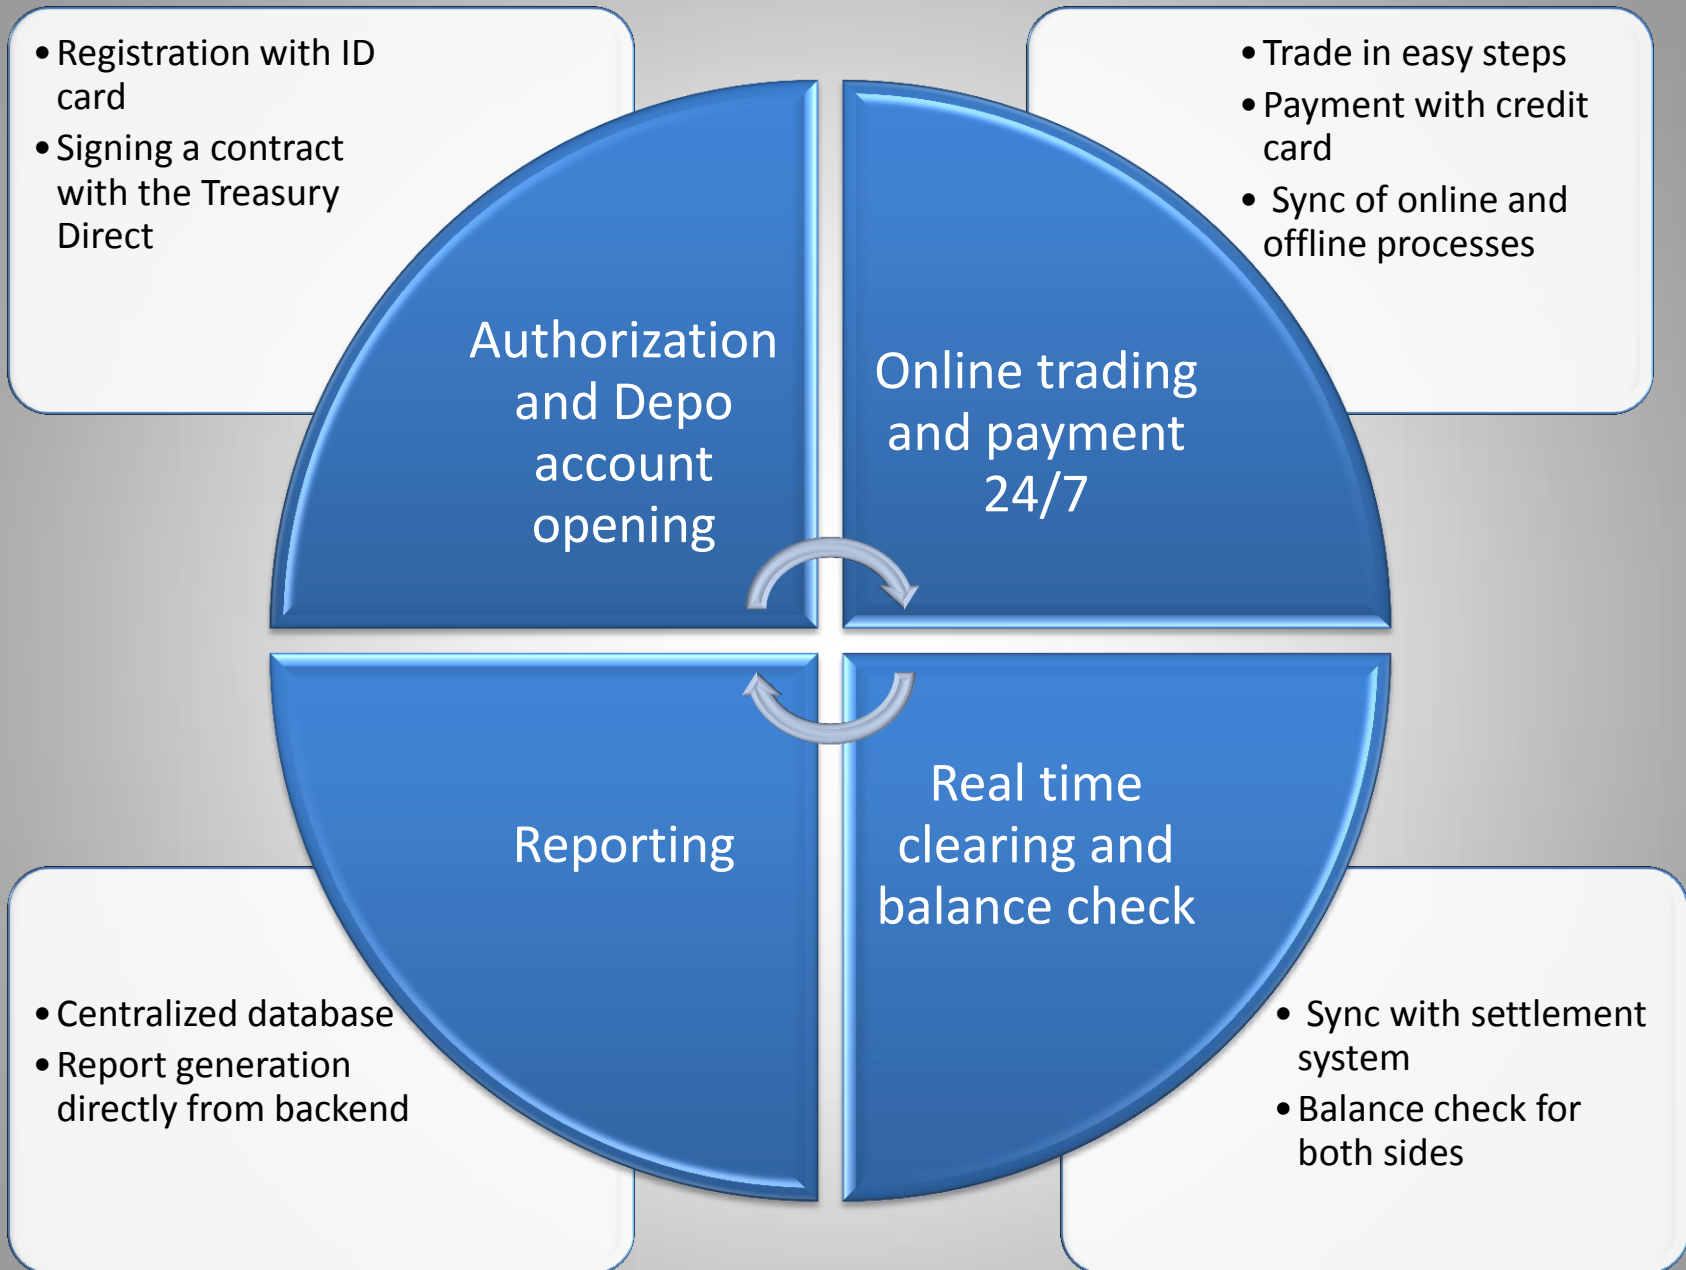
- Registration with ID card
- Signing a contract with the Treasury Direct

- Trade in easy steps
- Payment with credit card
- Sync of online and offline processes

Authorization and Depo account opening

Online trading and payment 24/7

Reporting

Real time clearing and balance check

- Centralized database
- Report generation directly from backend

- Sync with settlement system
- Balance check for both sides